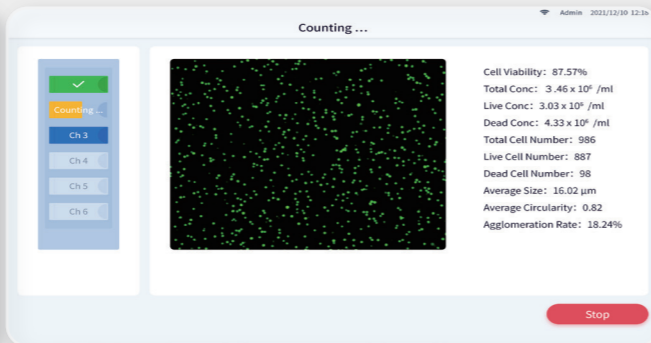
Admin 2021/12/10 12:1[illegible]

Counting ...

✓

Counting ...

Ch 3

Ch 4

Ch 5

Ch 6

Cell Viability: 87.57%
Total Conc: 3.46 x $10^6$ /ml
Live Conc: 3.03 x $10^6$ /ml
Dead Conc: 4.33 x $10^6$ /ml
Total Cell Number: 986
Live Cell Number: 887
Dead Cell Number: 98
Average Size: 16.02 μm
Average Circularity: 0.82
Agglomeration Rate: 18.24%

Stop